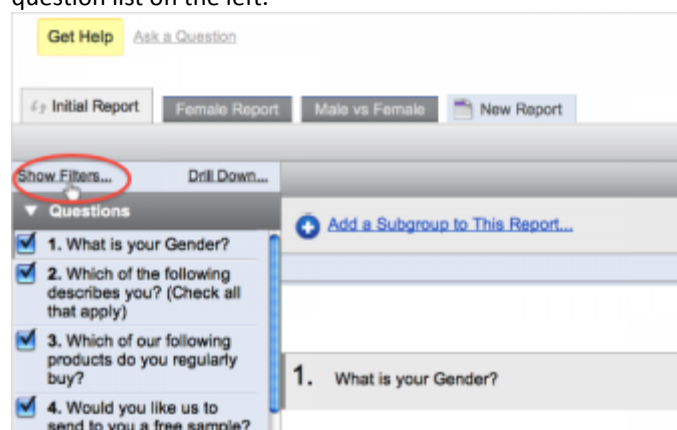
question list on the left.

Get Help Ask a Question

Initial Report Female Report Male vs Female New Report

Show Filters... Drill Down...

▼ Questions

1. What is your Gender?

2. Which of the following describes you? (Check all that apply)

3. Which of our following products do you regularly buy?

4. Would you like us to send to you a free sample?

Add a Subgroup to This Report...

1. What is your Gender?